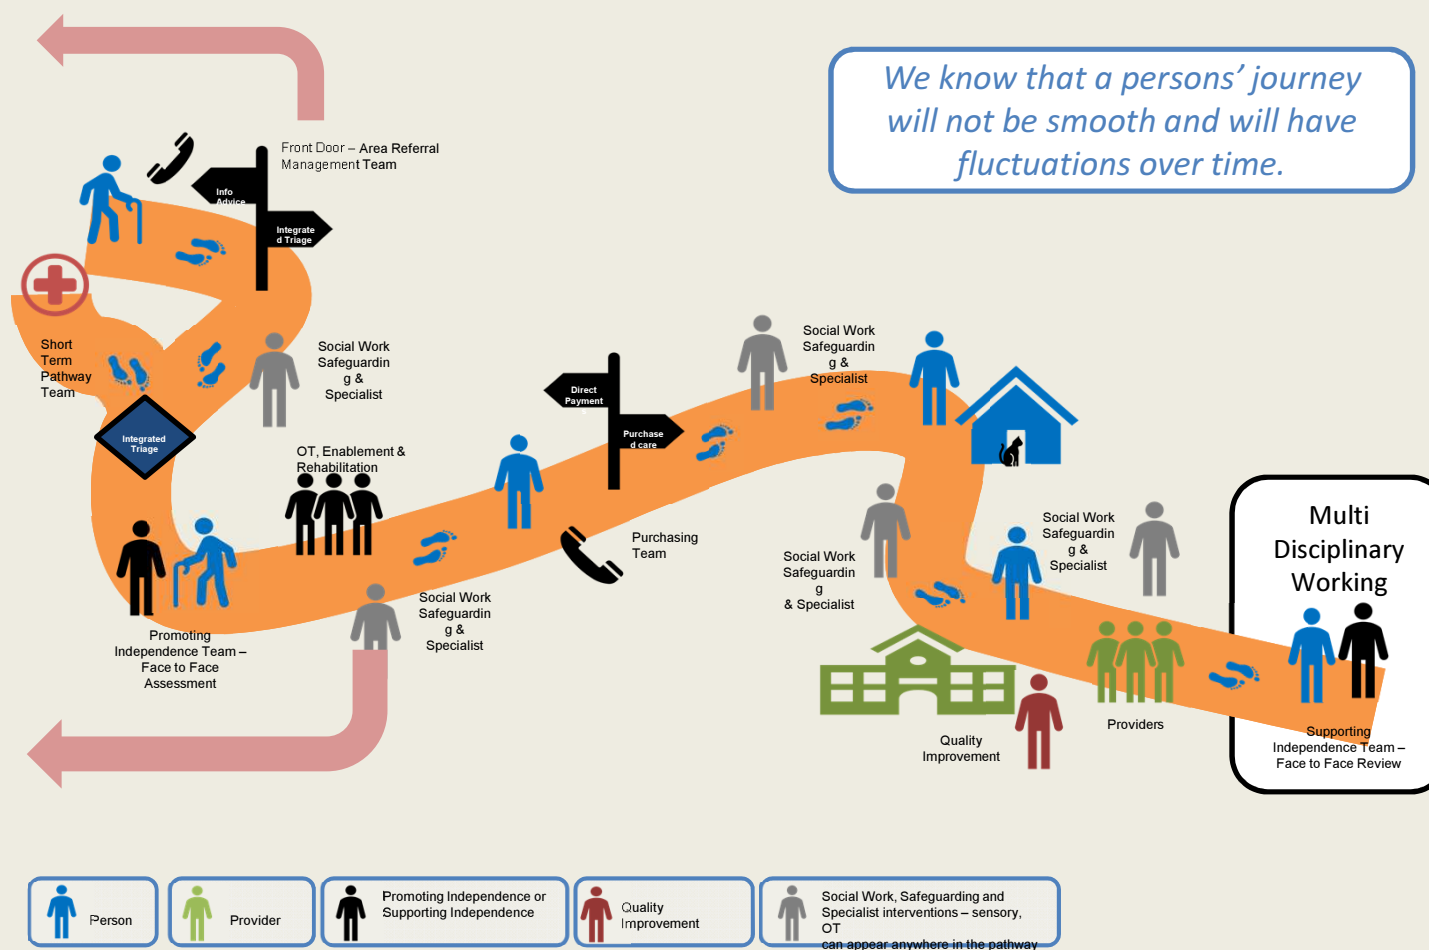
We know that a persons' journey will not be smooth and will have fluctuations over time.

Front Door – Area Referral Management Team

Info Advice

Integrated Triage

Short Term Pathway Team

Integrated Triage

Social Work Safeguarding & Specialist

OT, Enablement & Rehabilitation

Promoting Independence Team – Face to Face Assessment

Social Work Safeguarding & Specialist

Direct Payment

Purchased care

Purchasing Team

Social Work Safeguarding & Specialist

Social Work Safeguarding & Specialist

Social Work Safeguarding & Specialist

Multi Disciplinary Working

Providers

Quality Improvement

Supporting Independence Team – Face to Face Review

Person

Provider

Promoting Independence or Supporting Independence

Quality Improvement

Social Work, Safeguarding and Specialist interventions – sensory, OT can appear anywhere in the pathway